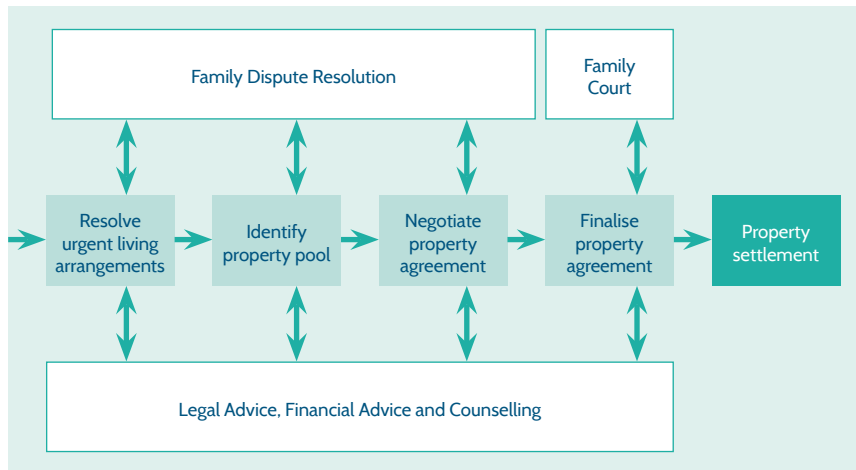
Family Dispute Resolution

Family Court

Resolve urgent living arrangements

Identify property pool

Negotiate property agreement

Finalise property agreement

Property settlement

Legal Advice, Financial Advice and Counselling